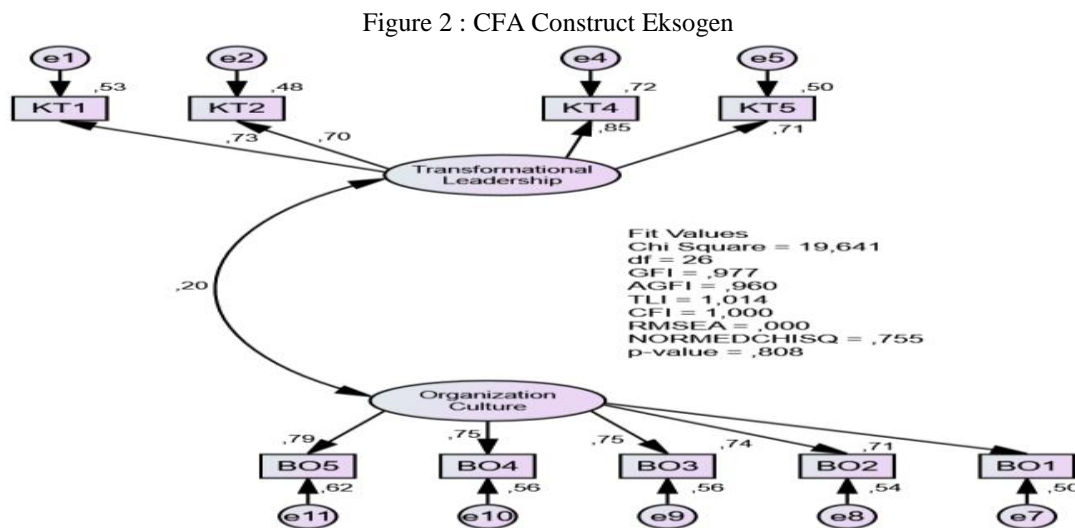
Figure 2 : CFA Construct Eksogen

e1
,53
KT1

e2
,48
KT2

e4
,72
KT4

e5
,50
KT5

,73
,70
,85
,71

Transformational Leadership

Fit Values
Chi Square = 19,641
df = 26
GFI = ,977
AGFI = ,960
TLI = 1,014
CFI = 1,000
RMSEA = ,000
NORMEDCHISQ = ,755
p-value = ,808

,20

Organization Culture

,79
,75
,75
,74
,71

BO5
,62
e11

BO4
,56
e10

BO3
,56
e9

BO2
,54
e8

BO1
,50
e7